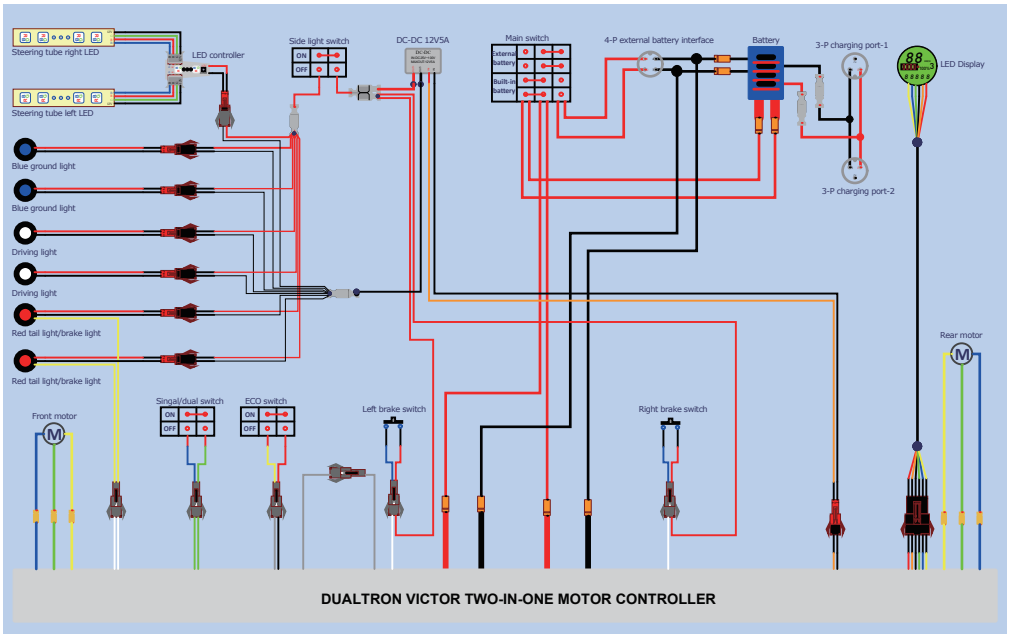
Steering tube right LED
Steering tube left LED
LED controller
Side light switch
ON
OFF
DC-DC 12V5A
DC-DC
Main switch
External battery
Built-in battery
4-P external battery interface
Battery
3-P charging port-1
LED Display
88
3-P charging port-2
Blue ground light
Blue ground light
Driving light
Driving light
Red tail light/brake light
Red tail light/brake light
Front motor
M
Singal/dual switch
ON
OFF
ECO switch
ON
OFF
Left brake switch
Right brake switch
Rear motor
M
DUALTRON VICTOR TWO-IN-ONE MOTOR CONTROLLER